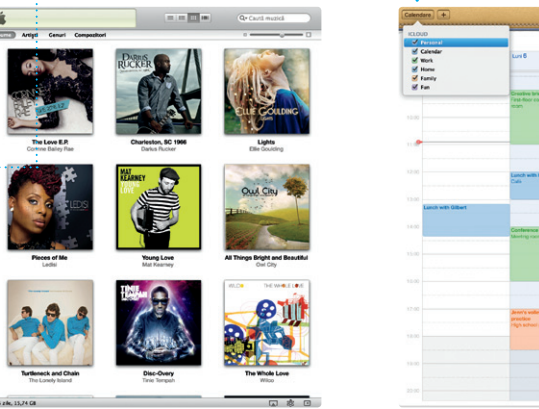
Caută muzică

Artiști Genuri Compozitori

The Love E.P.
Corinne Bailey Rae

Charleston, SC 1966
Darius Rucker

Lights
Ellie Goulding

Pieces of Me
Ledisi

Young Love
Mat Kearney

All Things Bright and Beautiful
Owl City

Turtleneck and Chain
The Lonely Island

Disc-Overy
Tinie Tempah

The Whole Love
Wilco

zile, 15,74 GB

Calendare +

ICLOUD
Personal
Calendar
Work
Home
Family
Fun

Luni 8

Lunch with Gilbert

Lunch with
Cafe

Conference
Meeting room

Jenn's
practice
High school

13:00
14:00
15:00
16:00
17:00
18:00
19:00
20:00